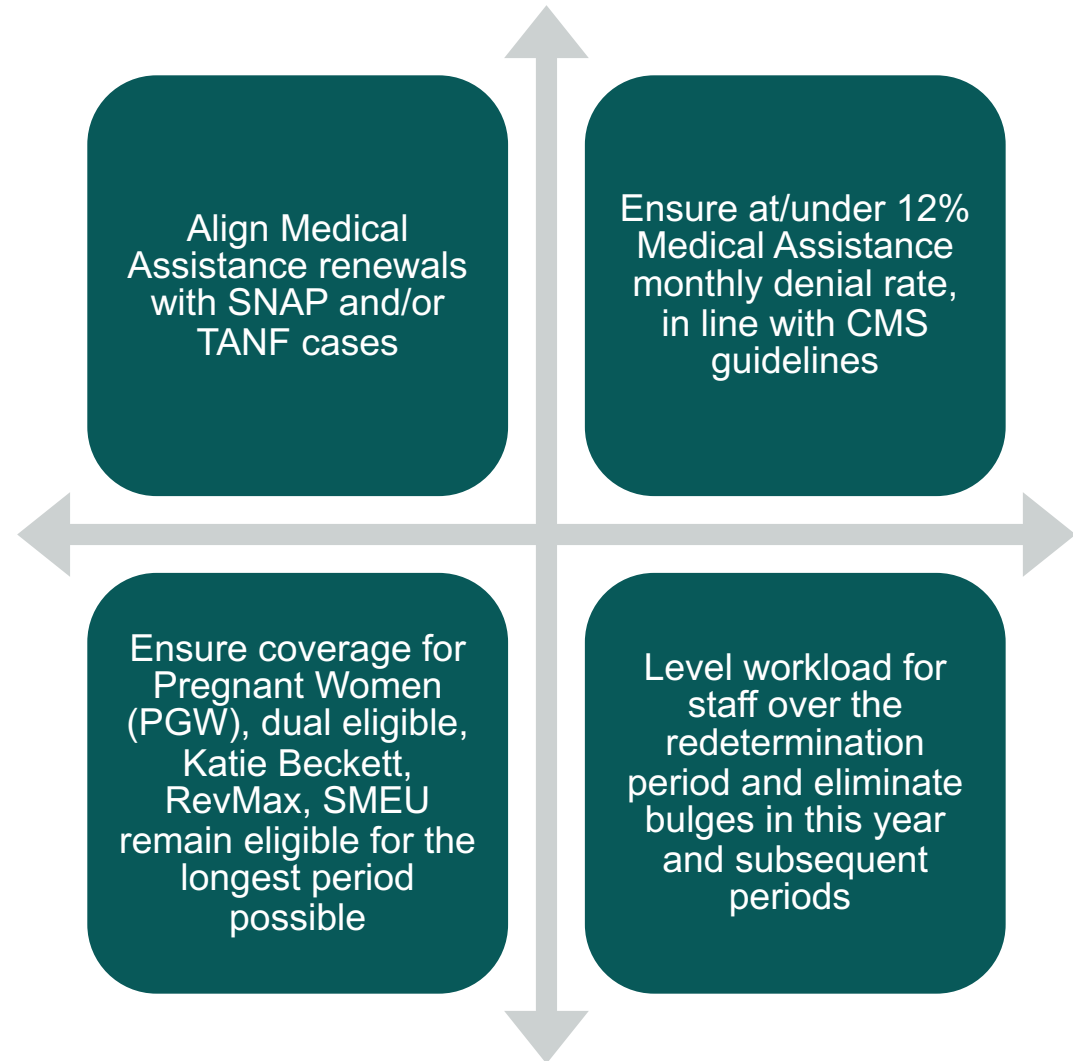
Align Medical Assistance renewals with SNAP and/or TANF cases

Ensure at/under 12% Medical Assistance monthly denial rate, in line with CMS guidelines

Ensure coverage for Pregnant Women (PGW), dual eligible, Katie Beckett, RevMax, SMEU remain eligible for the longest period possible

Level workload for staff over the redetermination period and eliminate bulges in this year and subsequent periods